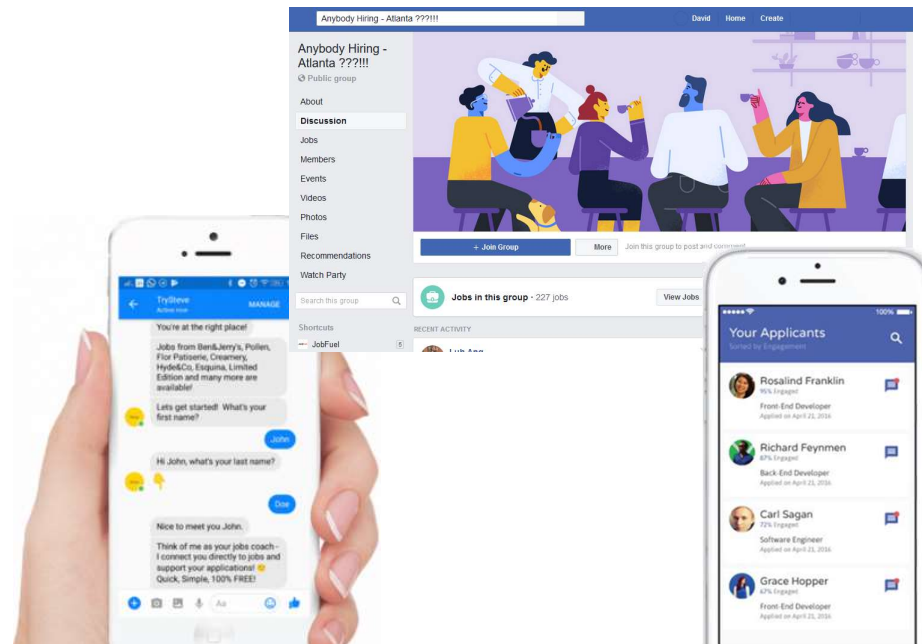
Anybody Hiring - Atlanta ???!!!

David Home Create

Anybody Hiring - Atlanta ???!!!
Public group

About
Discussion
Jobs
Members
Events
Videos
Photos
Files
Recommendations
Watch Party

Search this group

Shortcuts
JobFuel

+ Join Group
More
Join this group to post and comment.

Jobs in this group · 227 jobs
View Jobs

RECENT ACTIVITY

TrySteve
Active now
MANAGE

You're at the right place!

Jobs from Ben&Jerry's, Pollen, Flor Patiserie, Creamery, Hyde&Co, Esquina, Limited Edition and many more are available!

Lets get started! What's your first name?

John

Hi John, what's your last name?

Doe

Nice to meet you John.

Think of me as your jobs coach - I connect you directly to jobs and support your applications! Quick, Simple, 100% FREE!

Aa

100%

Your Applicants
Sorted by Engagement

Rosalind Franklin
95% Engaged
Front-End Developer
Applied on April 21, 2016

Richard Feynmen
87% Engaged
Back-End Developer
Applied on April 21, 2016

Carl Sagan
72% Engaged
Software Engineer
Applied on April 21, 2016

Grace Hopper
67% Engaged
Front-End Developer
Applied on April 21, 2016